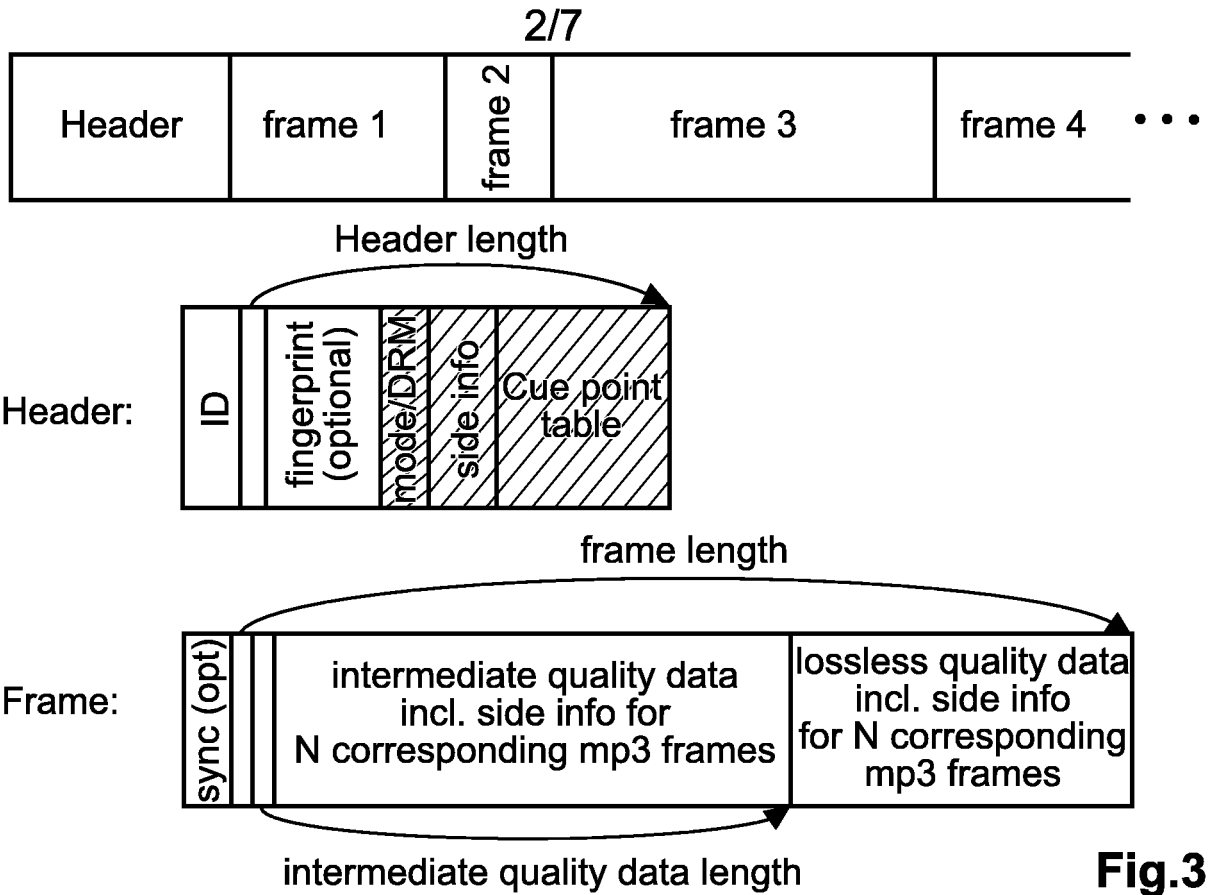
2/7

Header | frame 1 | frame 2 | frame 3 | frame 4 • • •

Header length

Header: ID | fingerprint (optional) | mode/DRM | side info | Cue point table

frame length

Frame: sync (opt) | intermediate quality data incl. side info for N corresponding mp3 frames | lossless quality data incl. side info for N corresponding mp3 frames

intermediate quality data length

Fig.3